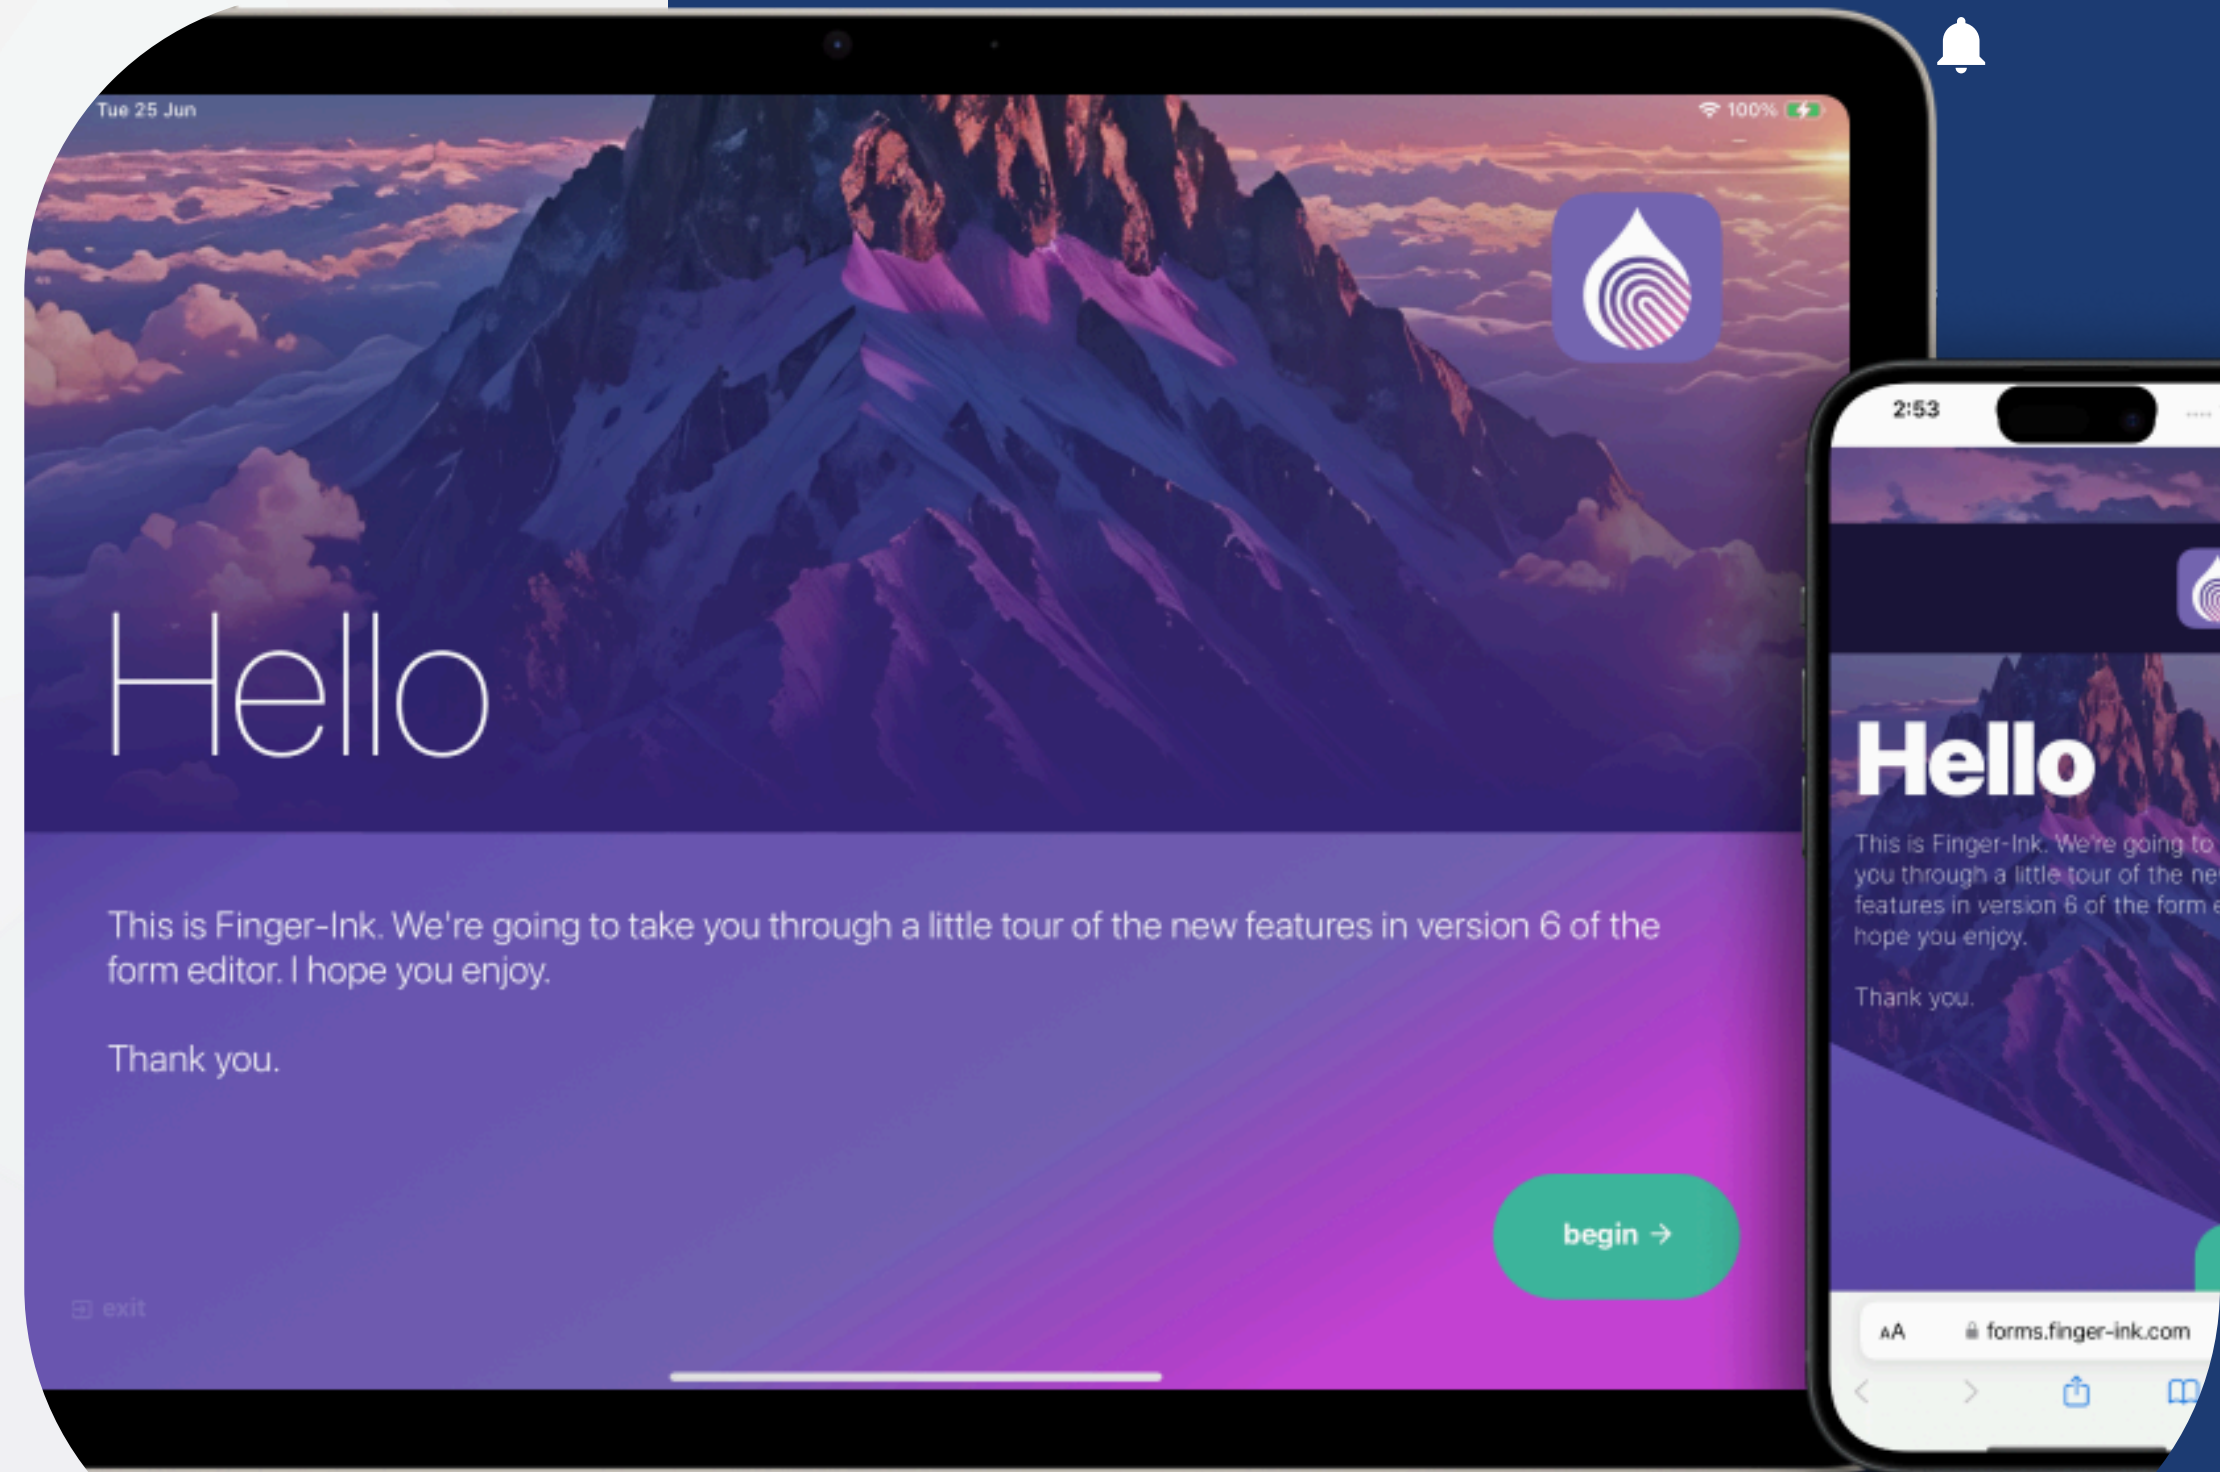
Tue 25 Jun

100%

Hello

This is Finger-Ink. We're going to take you through a little tour of the new features in version 6 of the form editor. I hope you enjoy.

Thank you.

begin →

exit

2:53

Hello

This is Finger-Ink. We're going to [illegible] you through a little tour of the ne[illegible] features in version 6 of the form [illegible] hope you enjoy.

Thank you.

AA

forms.finger-ink.com